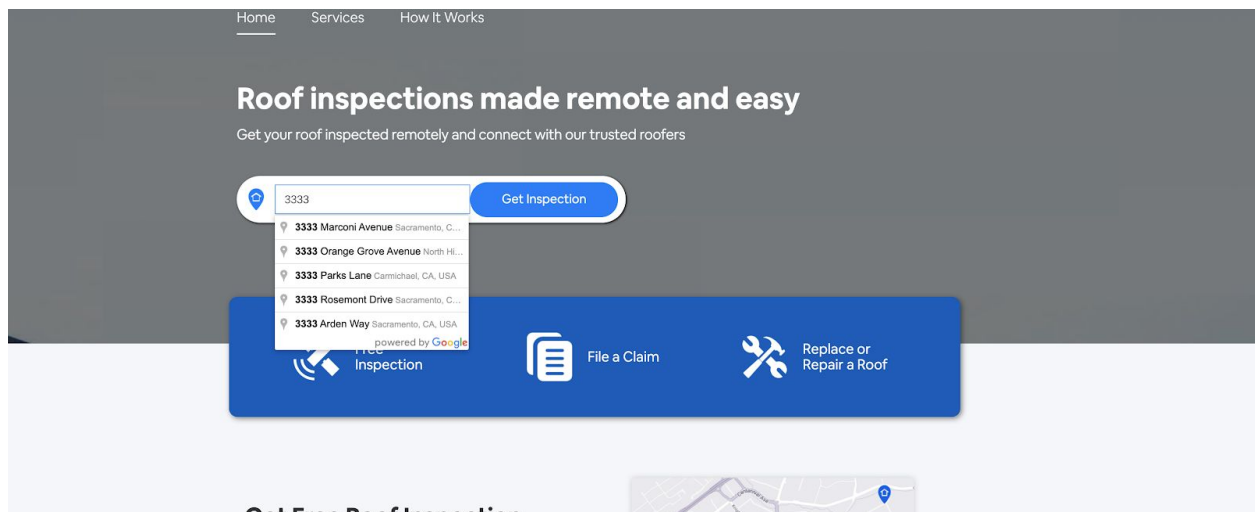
Home Services How It Works

Roof inspections made remote and easy

Get your roof inspected remotely and connect with our trusted roofers

3333

Get Inspection

3333 Marconi Avenue Sacramento, C...
3333 Orange Grove Avenue North Hi...
3333 Parks Lane Carmichael, CA, USA
3333 Rosemont Drive Sacramento, C...
3333 Arden Way Sacramento, CA, USA
powered by Google

Free Inspection

File a Claim

Replace or Repair a Roof

Get Free Roof Inspection